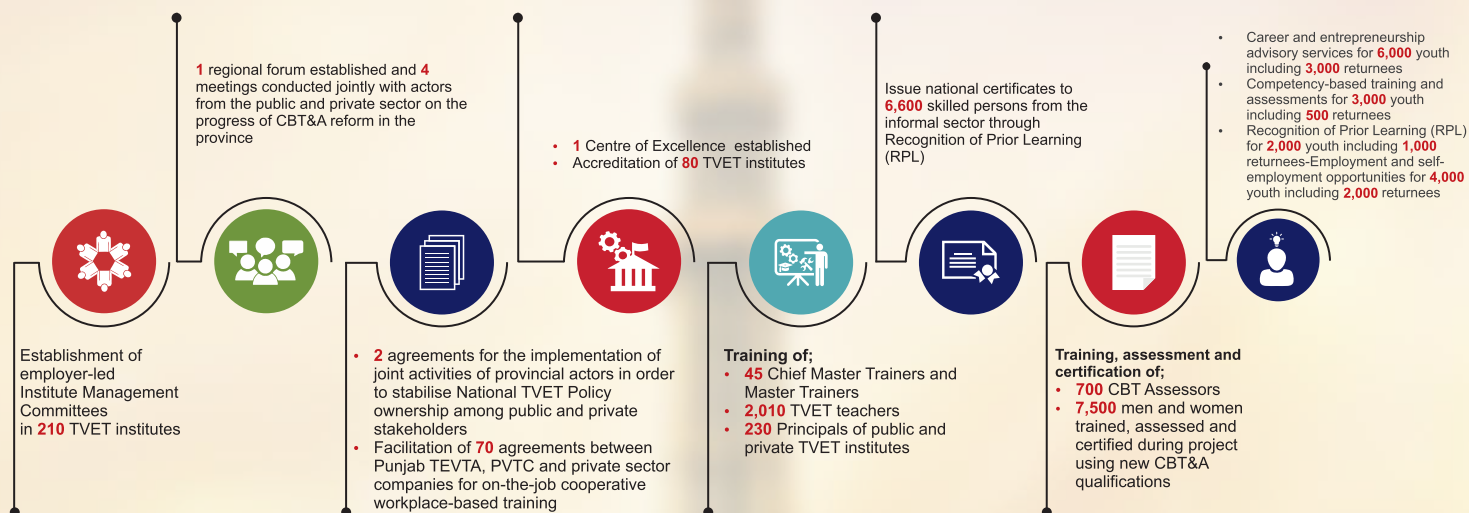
1 regional forum established and 4 meetings conducted jointly with actors from the public and private sector on the progress of CBT&A reform in the province

• 1 Centre of Excellence established
• Accreditation of 80 TVET institutes

Issue national certificates to 6,600 skilled persons from the informal sector through Recognition of Prior Learning (RPL)

• Career and entrepreneurship advisory services for 6,000 youth including 3,000 returnees
• Competency-based training and assessments for 3,000 youth including 500 returnees
• Recognition of Prior Learning (RPL) for 2,000 youth including 1,000 returnees-Employment and self-employment opportunities for 4,000 youth including 2,000 returnees

Establishment of employer-led Institute Management Committees in 210 TVET institutes

• 2 agreements for the implementation of joint activities of provincial actors in order to stabilise National TVET Policy ownership among public and private stakeholders
• Facilitation of 70 agreements between Punjab TEVTA, PVTC and private sector companies for on-the-job cooperative workplace-based training

Training of;
• 45 Chief Master Trainers and Master Trainers
• 2,010 TVET teachers
• 230 Principals of public and private TVET institutes

Training, assessment and certification of;
• 700 CBT Assessors
• 7,500 men and women trained, assessed and certified during project using new CBT&A qualifications